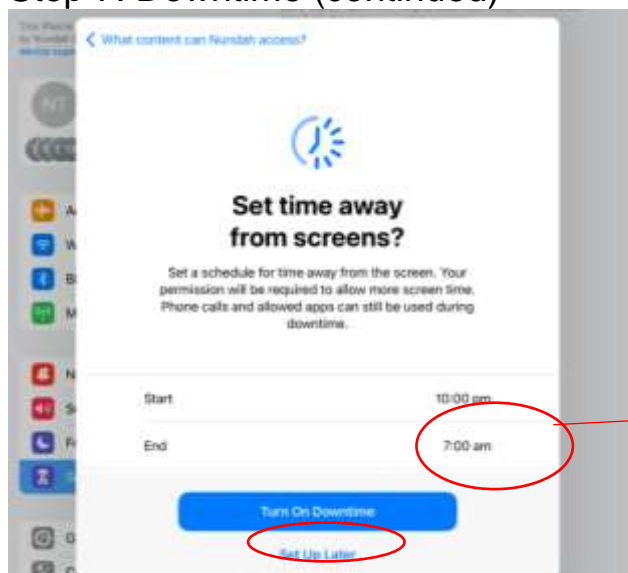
Step 4: Downtime (continued)

What content can Nurdah access?

Set time away from screens?

Set a schedule for time away from the screen. Your permission will be required to allow more screen time. Phone calls and allowed apps can still be used during downtime.

| Start | 10:00 pm |
|---|---|
| End | 7:00 am |

Turn On Downtime

Set Up Later